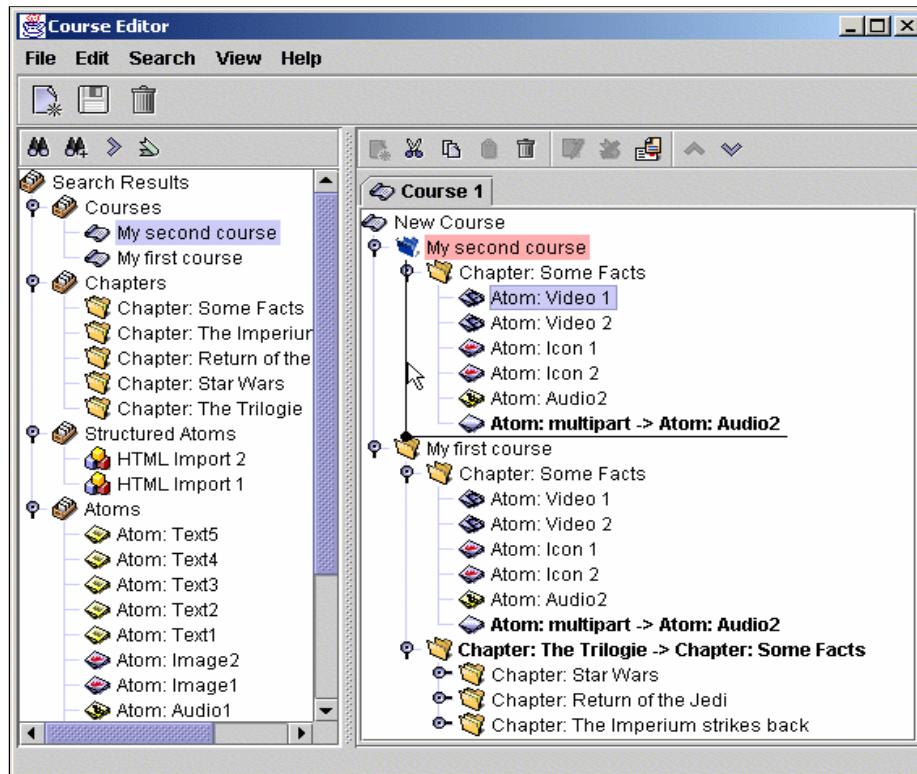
Course Editor

File Edit Search View Help

Search Results
Courses
My second course
My first course
Chapters
Chapter: Some Facts
Chapter: The Imperiur
Chapter: Return of the
Chapter: Star Wars
Chapter: The Trilogie
Structured Atoms
HTML Import 2
HTML Import 1
Atoms
Atom: Text5
Atom: Text4
Atom: Text3
Atom: Text2
Atom: Text1
Atom: Image2
Atom: Image1
Atom: Audio1

Course 1

New Course
My second course
Chapter: Some Facts
Atom: Video 1
Atom: Video 2
Atom: Icon 1
Atom: Icon 2
Atom: Audio2
Atom: multipart -> Atom: Audio2
My first course
Chapter: Some Facts
Atom: Video 1
Atom: Video 2
Atom: Icon 1
Atom: Icon 2
Atom: Audio2
Atom: multipart -> Atom: Audio2
Chapter: The Trilogie -> Chapter: Some Facts
Chapter: Star Wars
Chapter: Return of the Jedi
Chapter: The Imperium strikes back